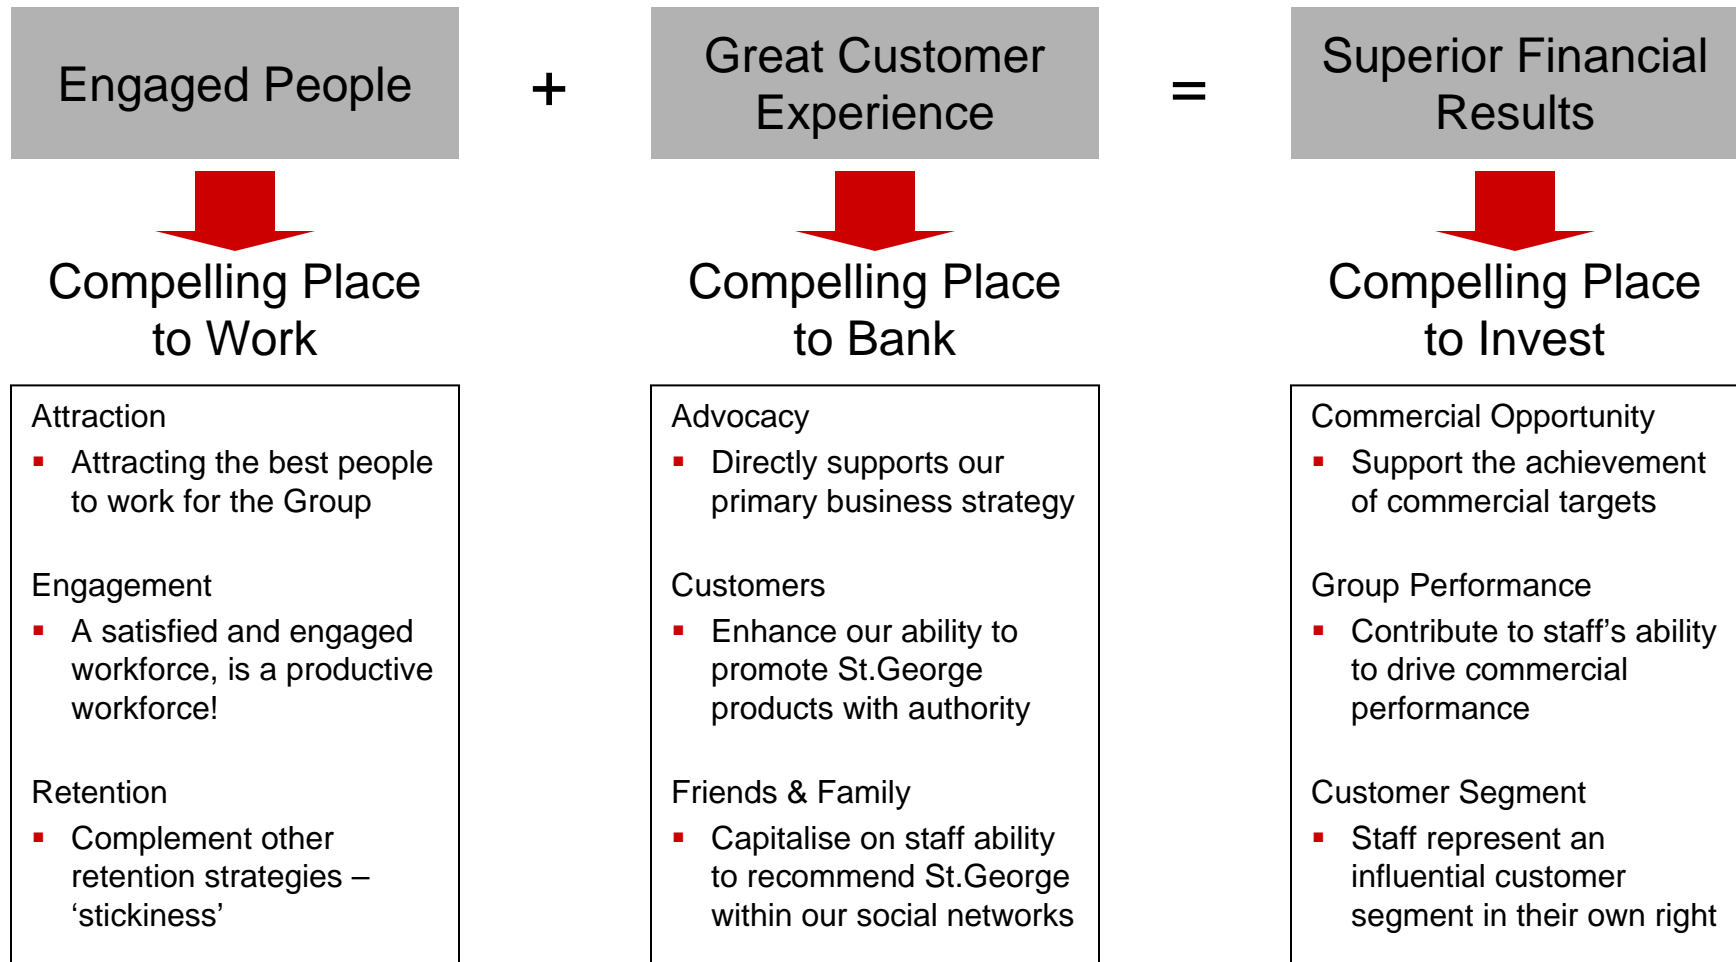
Engaged People

+

Great Customer Experience

=

Superior Financial Results

Compelling Place to Work

Attraction
▪ Attracting the best people to work for the Group

Engagement
▪ A satisfied and engaged workforce, is a productive workforce!

Retention
▪ Complement other retention strategies – ‘stickiness’

Compelling Place to Bank

Advocacy
▪ Directly supports our primary business strategy

Customers
▪ Enhance our ability to promote St.George products with authority

Friends & Family
▪ Capitalise on staff ability to recommend St.George within our social networks

Compelling Place to Invest

Commercial Opportunity
▪ Support the achievement of commercial targets

Group Performance
▪ Contribute to staff’s ability to drive commercial performance

Customer Segment
▪ Staff represent an influential customer segment in their own right